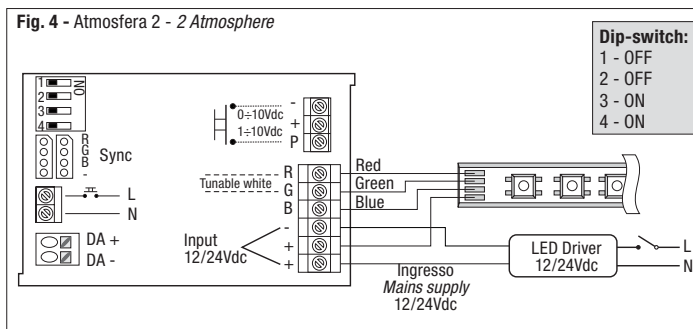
**Fig. 4 -** Atmosfera 2 - *2 Atmosphere*

**Dip-switch:**
1 - OFF
2 - OFF
3 - ON
4 - ON

1
2
3
4
ON

R
G
B
-
Sync

L
N

DA +
DA -

0÷10Vdc
1÷10Vdc
-
+
P

R
G
B
Tunable white
-
+
+

Red
Green
Blue

Input
12/24Vdc

Ingresso
*Mains supply*
12/24Vdc

LED Driver
12/24Vdc

L
N